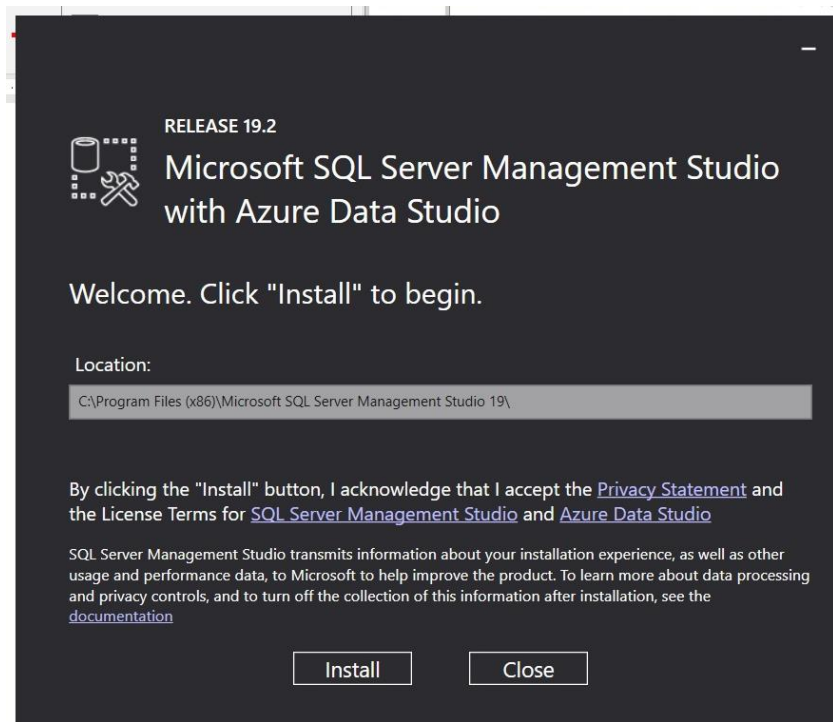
–

RELEASE 19.2

Microsoft SQL Server Management Studio with Azure Data Studio

Welcome. Click "Install" to begin.

Location:

C:\Program Files (x86)\Microsoft SQL Server Management Studio 19\

By clicking the "Install" button, I acknowledge that I accept the Privacy Statement and the License Terms for SQL Server Management Studio and Azure Data Studio

SQL Server Management Studio transmits information about your installation experience, as well as other usage and performance data, to Microsoft to help improve the product. To learn more about data processing and privacy controls, and to turn off the collection of this information after installation, see the documentation

Install

Close